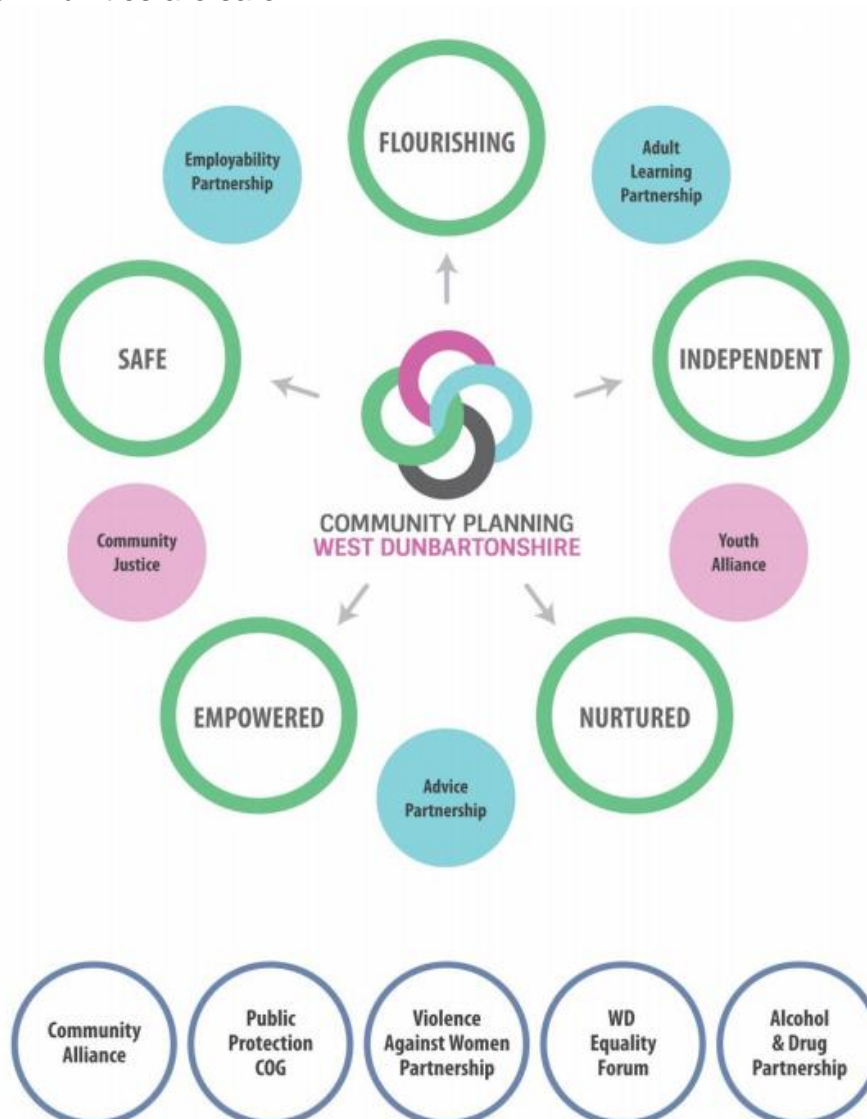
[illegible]

Employability Partnership

FLOURISHING

Adult Learning Partnership

SAFE

INDEPENDENT

COMMUNITY PLANNING
WEST DUNBARTONSHIRE

Community Justice

Youth Alliance

EMPOWERED

NURTURED

Advice Partnership

Community Alliance

Public Protection COG

Violence Against Women Partnership

WD Equality Forum

Alcohol & Drug Partnership